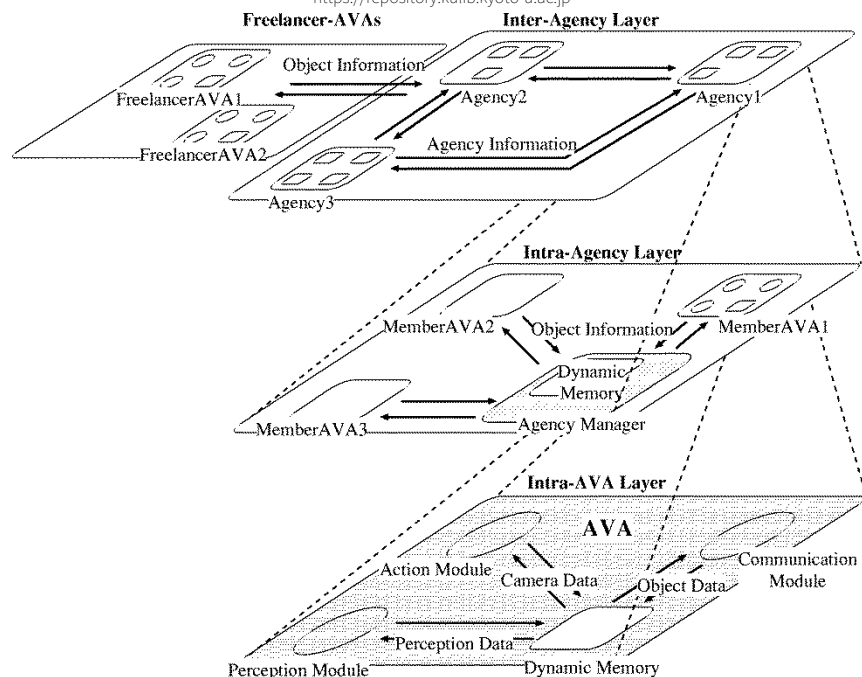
https://repository.kulib.kyoto-u.ac.jp

Freelancer-AVAs

Inter-Agency Layer

Object Information

FreelancerAVA1

FreelancerAVA2

Agency2

Agency1

Agency Information

Agency3

Intra-Agency Layer

MemberAVA2

Object Information

MemberAVA1

Dynamic Memory

MemberAVA3

Agency Manager

Intra-AVA Layer

AVA

Action Module

Camera Data

Object Data

Communication Module

Perception Data

Perception Module

Dynamic Memory